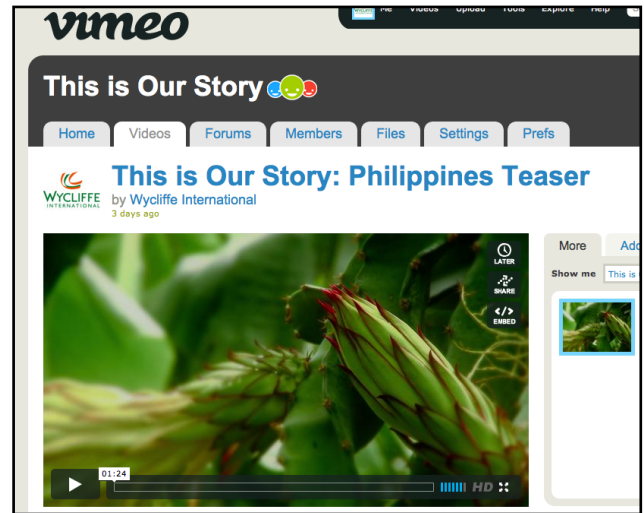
vimeo

Me Videos Upload Tools Explore Help

This is Our Story

Home Videos Forums Members Files Settings Prefs

WYCLIFFE INTERNATIONAL

This is Our Story: Philippines Teaser

by Wycliffe International

3 days ago

LATER

SHARE

EMBED

01:24

HD

More Add

Show me This is